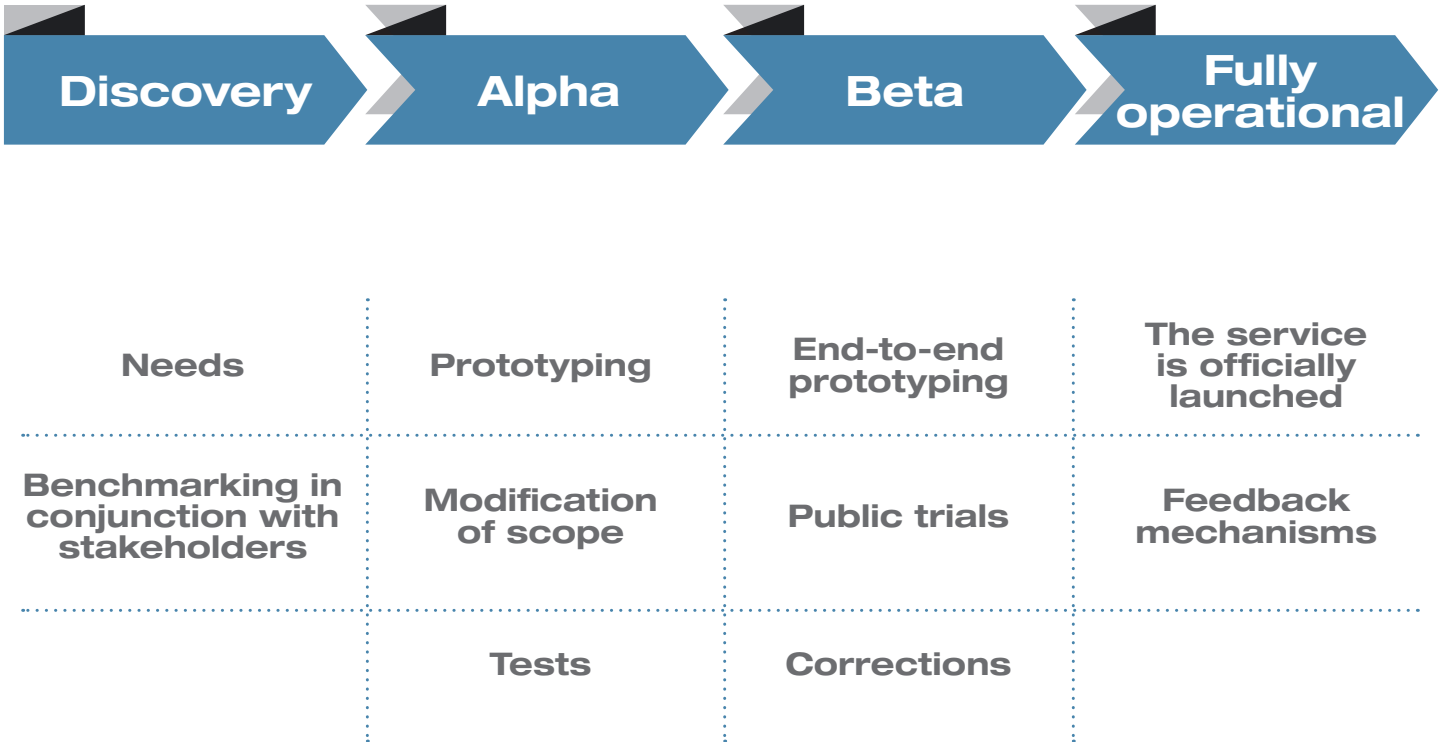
| Discovery | Alpha | Beta | Fully operational |
|---|---|---|---|
| Needs | Prototyping | End-to-end prototyping | The service is officially launched |
| Benchmarking in conjunction with stakeholders | Modification of scope | Public trials | Feedback mechanisms |
| | Tests | Corrections | |